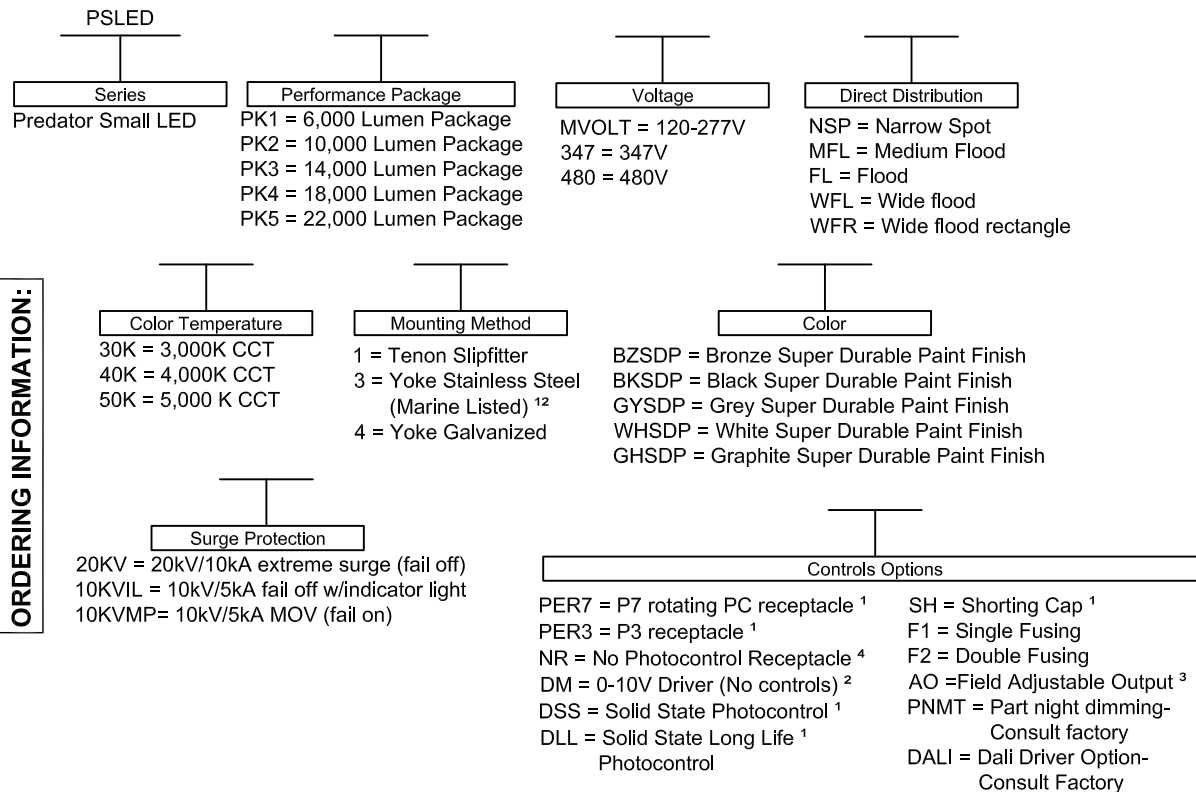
ORDERING INFORMATION:

PSLED

Series
Predator Small LED

Performance Package
PK1 = 6,000 Lumen Package
PK2 = 10,000 Lumen Package
PK3 = 14,000 Lumen Package
PK4 = 18,000 Lumen Package
PK5 = 22,000 Lumen Package

Voltage
MVOLT = 120-277V
347 = 347V
480 = 480V

Direct Distribution
NSP = Narrow Spot
MFL = Medium Flood
FL = Flood
WFL = Wide flood
WFR = Wide flood rectangle

Color Temperature
30K = 3,000K CCT
40K = 4,000K CCT
50K = 5,000 K CCT

Mounting Method
1 = Tenon Slipfitter
3 = Yoke Stainless Steel (Marine Listed) $^{12}$
4 = Yoke Galvanized

Color
BZSDP = Bronze Super Durable Paint Finish
BKSDP = Black Super Durable Paint Finish
GYSDP = Grey Super Durable Paint Finish
WHSDP = White Super Durable Paint Finish
GHSDP = Graphite Super Durable Paint Finish

Surge Protection
20KV = 20kV/10kA extreme surge (fail off)
10KVIL = 10kV/5kA fail off w/indicator light
10KVMP= 10kV/5kA MOV (fail on)

Controls Options
PER7 = P7 rotating PC receptacle $^1$
PER3 = P3 receptacle $^1$
NR = No Photocontrol Receptacle $^4$
DM = 0-10V Driver (No controls) $^2$
DSS = Solid State Photocontrol $^1$
DLL = Solid State Long Life $^1$ Photocontrol

SH = Shorting Cap $^1$
F1 = Single Fusing
F2 = Double Fusing
AO =Field Adjustable Output $^3$
PNMT = Part night dimming- Consult factory
DALI = Dali Driver Option- Consult Factory